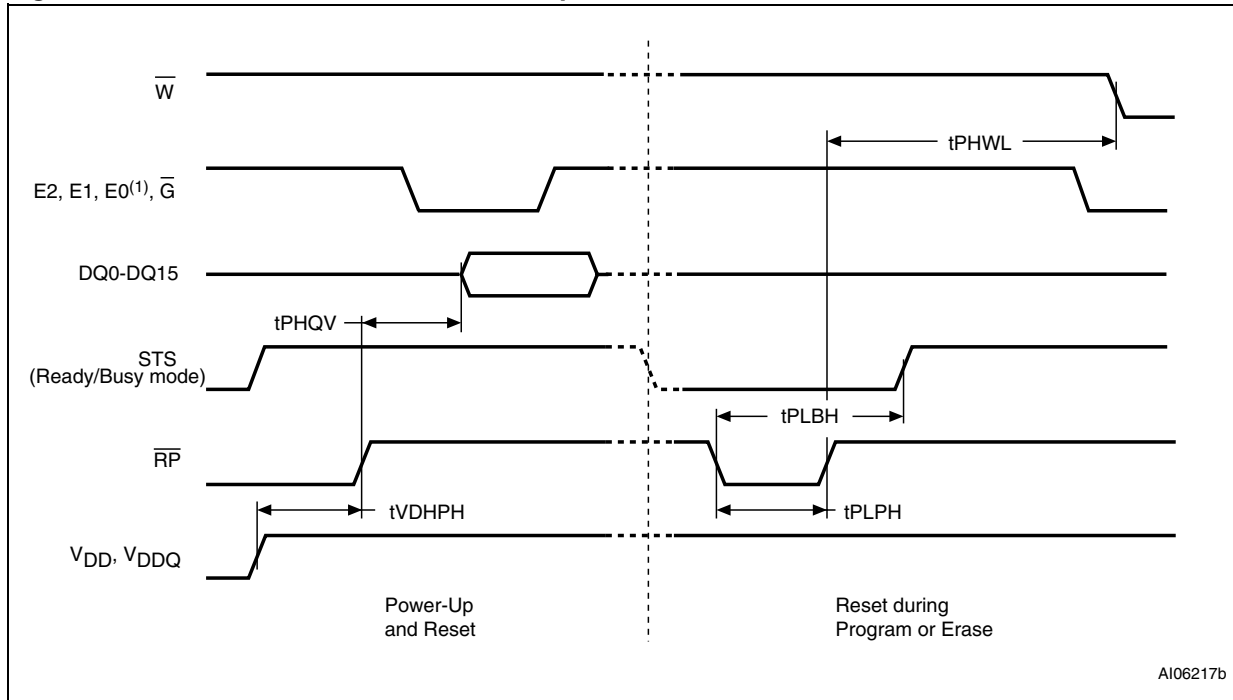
$\overline{W}$

tPHWL

E2, E1, E0$^{(1)}$, $\overline{G}$

DQ0-DQ15

tPHQV

STS (Ready/Busy mode)

tPLBH

$\overline{RP}$

tVDHPH

tPLPH

$V_{DD}$, $V_{DDQ}$

Power-Up and Reset

Reset during Program or Erase

AI06217b